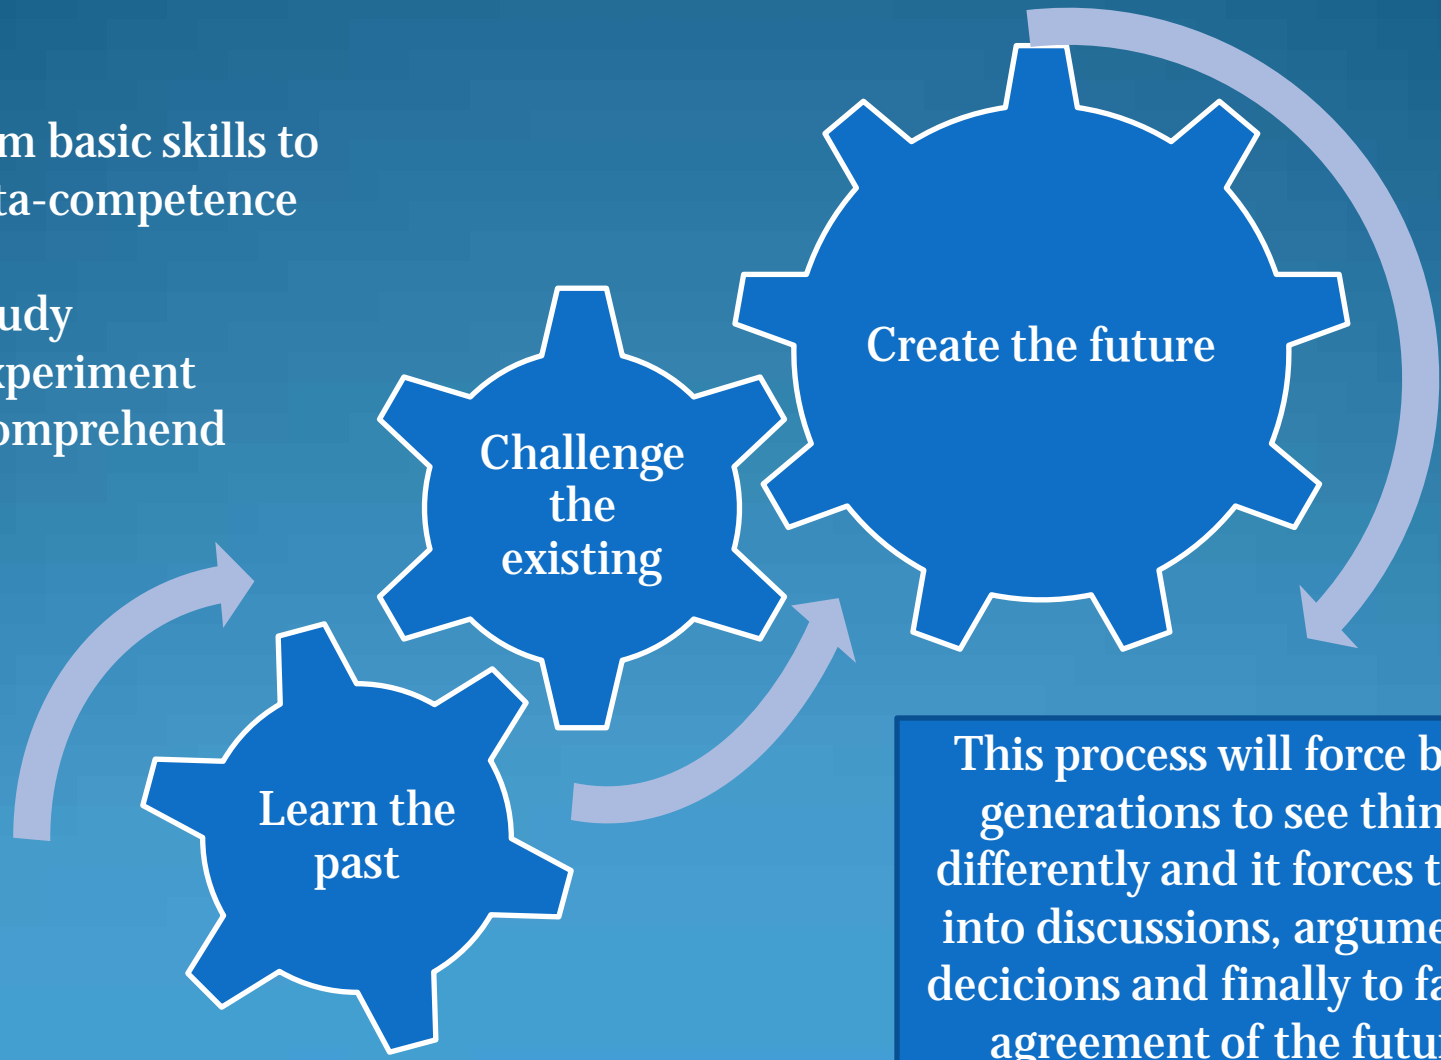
m basic skills to ta-competence

udy
periment
mprehend

Challenge the existing

Create the future

Learn the past

This process will force b generations to see thin differently and it forces t into discussions, argume decicions and finally to fa agreement of the futu